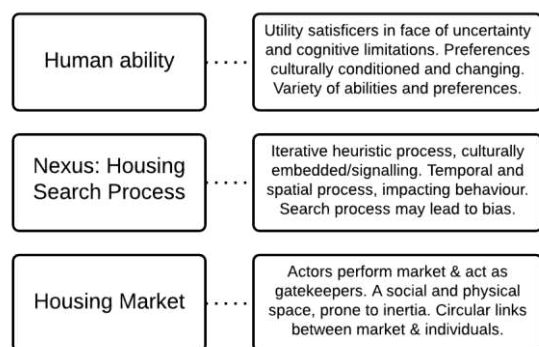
Human ability

Utility satisficers in face of uncertainty and cognitive limitations. Preferences culturally conditioned and changing. Variety of abilities and preferences.

Nexus: Housing Search Process

Iterative heuristic process, culturally embedded/signalling. Temporal and spatial process, impacting behaviour. Search process may lead to bias.

Housing Market

Actors perform market & act as gatekeepers. A social and physical space, prone to inertia. Circular links between market & individuals.